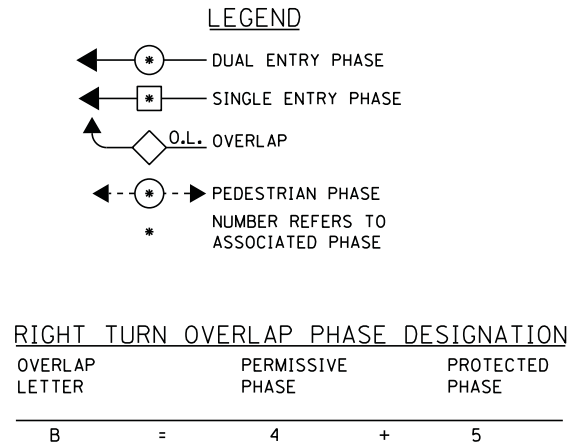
LEGEND

\* DUAL ENTRY PHASE

\* SINGLE ENTRY PHASE

O.L. OVERLAP

\* PEDESTRIAN PHASE

\* NUMBER REFERS TO ASSOCIATED PHASE

RIGHT TURN OVERLAP PHASE DESIGNATION

| OVERLAP LETTER | | PERMISSIVE PHASE | | PROTECTED PHASE |
|---|---|---|---|---|
| B | = | 4 | + | 5 |